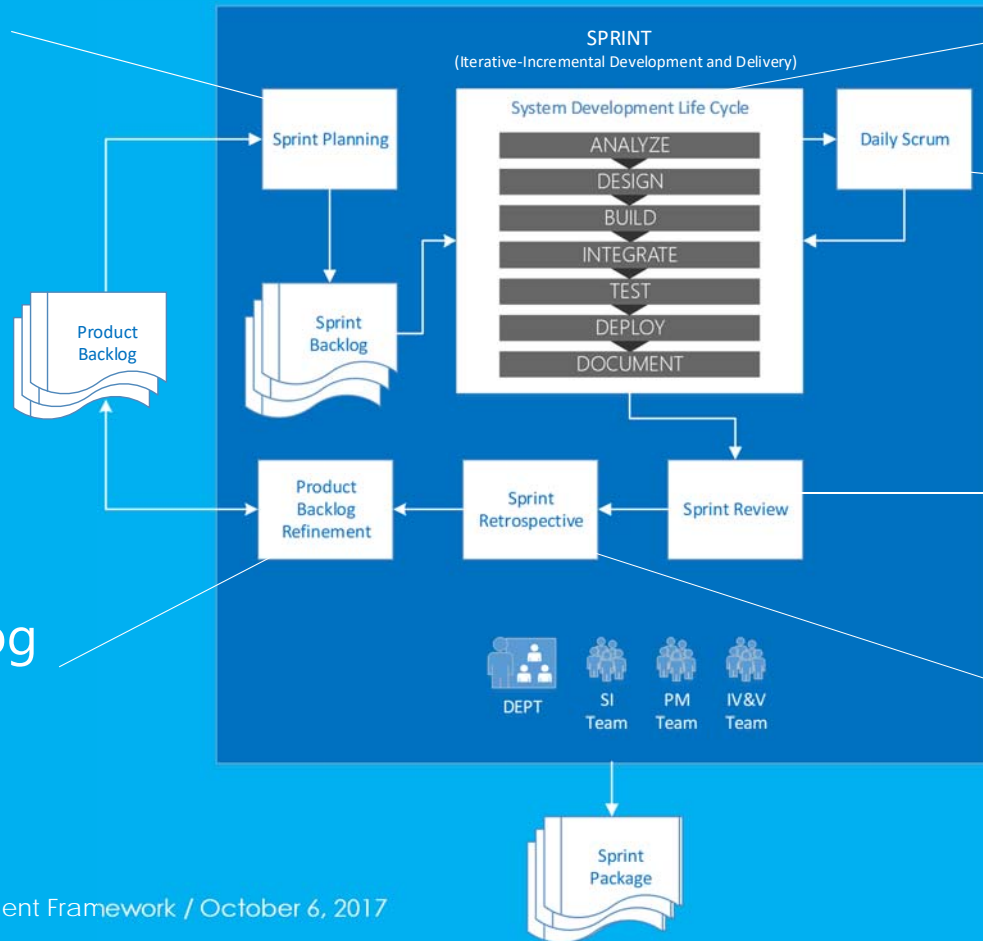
SPRINT
(Iterative-Incremental Development and Delivery)

Sprint Planning

System Development Life Cycle
ANALYZE
DESIGN
BUILD
INTEGRATE
TEST
DEPLOY
DOCUMENT

Daily Scrum

Product Backlog

Sprint Backlog

Product Backlog Refinement

Sprint Retrospective

Sprint Review

og

DEPT
SI Team
PM Team
IV&V Team

Sprint Package

ent Framework / October 6, 2017